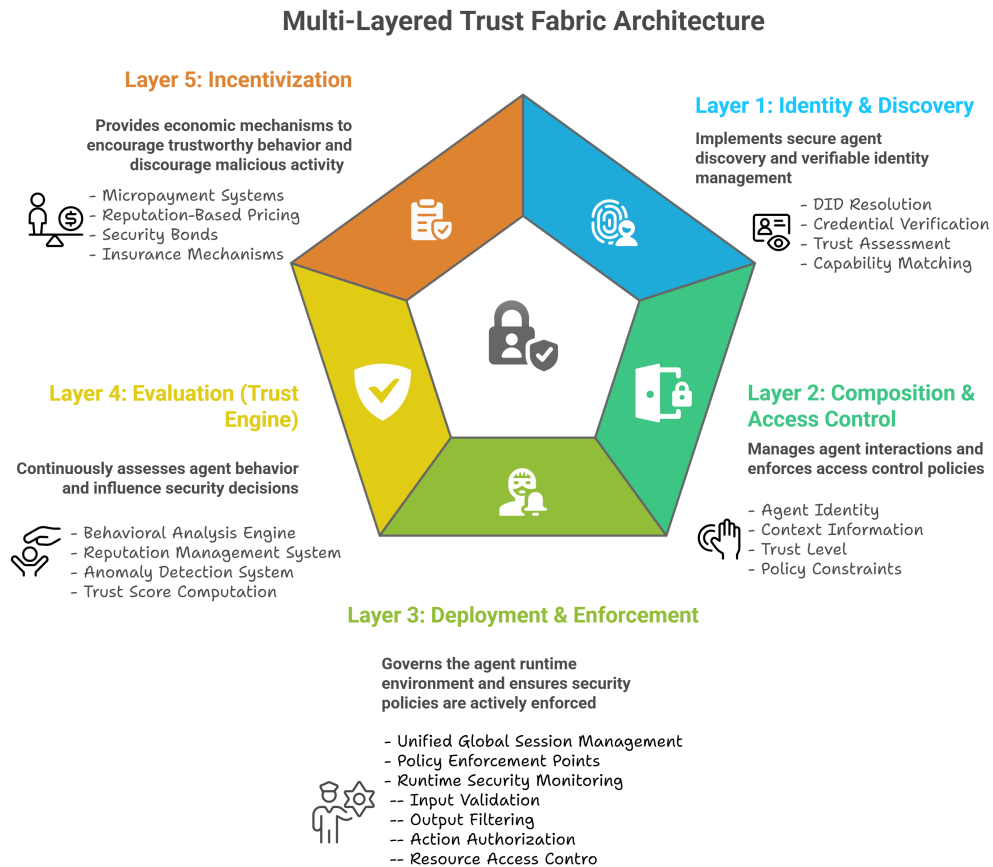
Multi-Layered Trust Fabric Architecture

Layer 5: Incentivization

Provides economic mechanisms to encourage trustworthy behavior and discourage malicious activity

- Micropayment Systems
- Reputation-Based Pricing
- Security Bonds
- Insurance Mechanisms

Layer 1: Identity & Discovery

Implements secure agent discovery and verifiable identity management

- DID Resolution
- Credential Verification
- Trust Assessment
- Capability Matching

Layer 4: Evaluation (Trust Engine)

Continuously assesses agent behavior and influence security decisions

- Behavioral Analysis Engine
- Reputation Management System
- Anomaly Detection System
- Trust Score Computation

Layer 2: Composition & Access Control

Manages agent interactions and enforces access control policies

- Agent Identity
- Context Information
- Trust Level
- Policy Constraints

Layer 3: Deployment & Enforcement

Governs the agent runtime environment and ensures security policies are actively enforced

- Unified Global Session Management
- Policy Enforcement Points
- Runtime Security Monitoring
-- Input Validation
-- Output Filtering
-- Action Authorization
-- Resource Access Contro